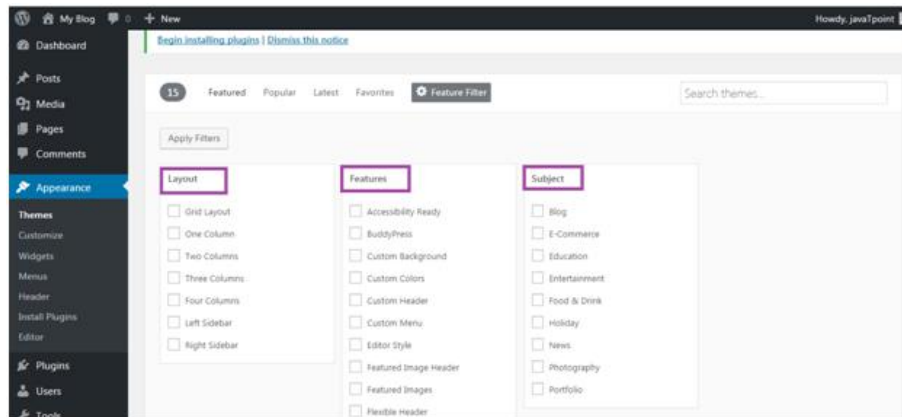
My Blog 0 + New
Howdy, javaTpoint

Dashboard
Posts
Media
Pages
Comments
Appearance
Themes
Customize
Widgets
Menus
Header
Install Plugins
Editor
Plugins
Users
Tools

Begin installing plugins | Dismiss this notice

15 Featured Popular Latest Favorites Feature Filter

Search themes...

Apply Filters

Layout
Grid Layout
One Column
Two Columns
Three Columns
Four Columns
Left Sidebar
Right Sidebar

Features
Accessibility Ready
BuddyPress
Custom Background
Custom Colors
Custom Header
Custom Menu
Editor Style
Featured Image Header
Featured Images
Flexible Header

Subject
Blog
E-Commerce
Education
Entertainment
Food & Drink
Holiday
News
Photography
Portfolio